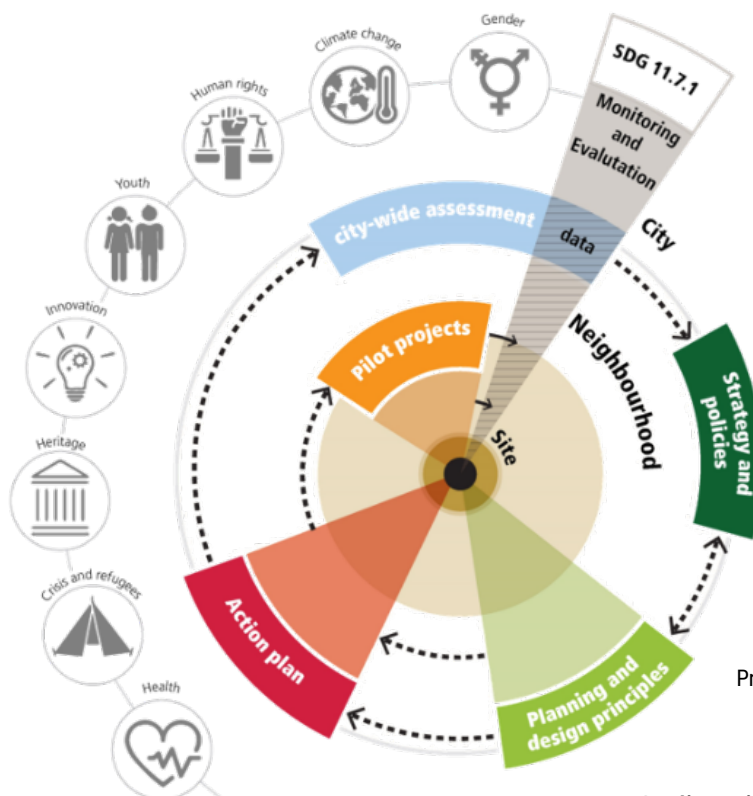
Gender

Climate change

Human rights

Youth

Innovation

Heritage

Crisis and refugees

Health

SDG 11.7.1

Monitoring and Evalutation

city-wide assessment

data

City

Pilot projects

Neighbourhood

Site

Strategy and policies

Action plan

Planning and design principles

Pr